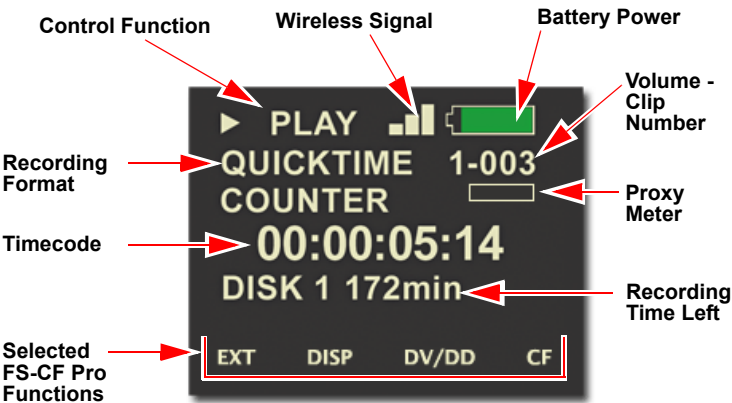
Control Function

Wireless Signal

Battery Power

Volume - Clip Number

Recording Format

Proxy Meter

Timecode

Recording Time Left

Selected FS-CF Pro Functions

▶ PLAY

QUICKTIME 1-003

COUNTER

00:00:05:14

DISK 1 172min

EXT DISP DV/DD CF